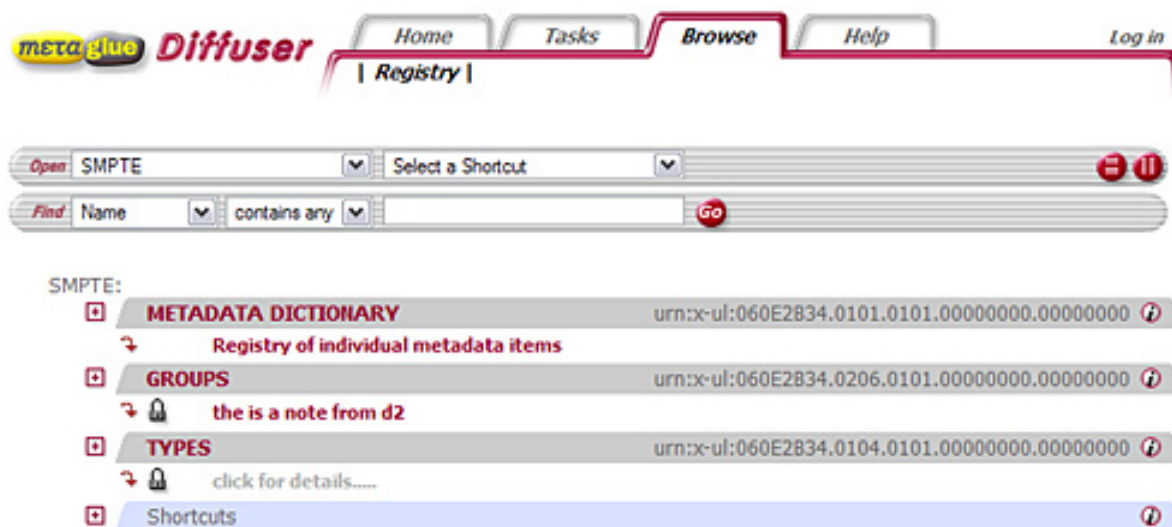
metaglue Diffuser

Home Tasks Browse Help Log in

| Registry |

Open SMPTE Select a Shortcut

Find Name contains any Go

SMPTE:

METADATA DICTIONARY urn:x-ul:060E2B34.0101.0101.00000000.00000000

Registry of individual metadata items

GROUPS urn:x-ul:060E2B34.0206.0101.00000000.00000000

the is a note from d2

TYPES urn:x-ul:060E2B34.0104.0101.00000000.00000000

click for details.....

Shortcuts